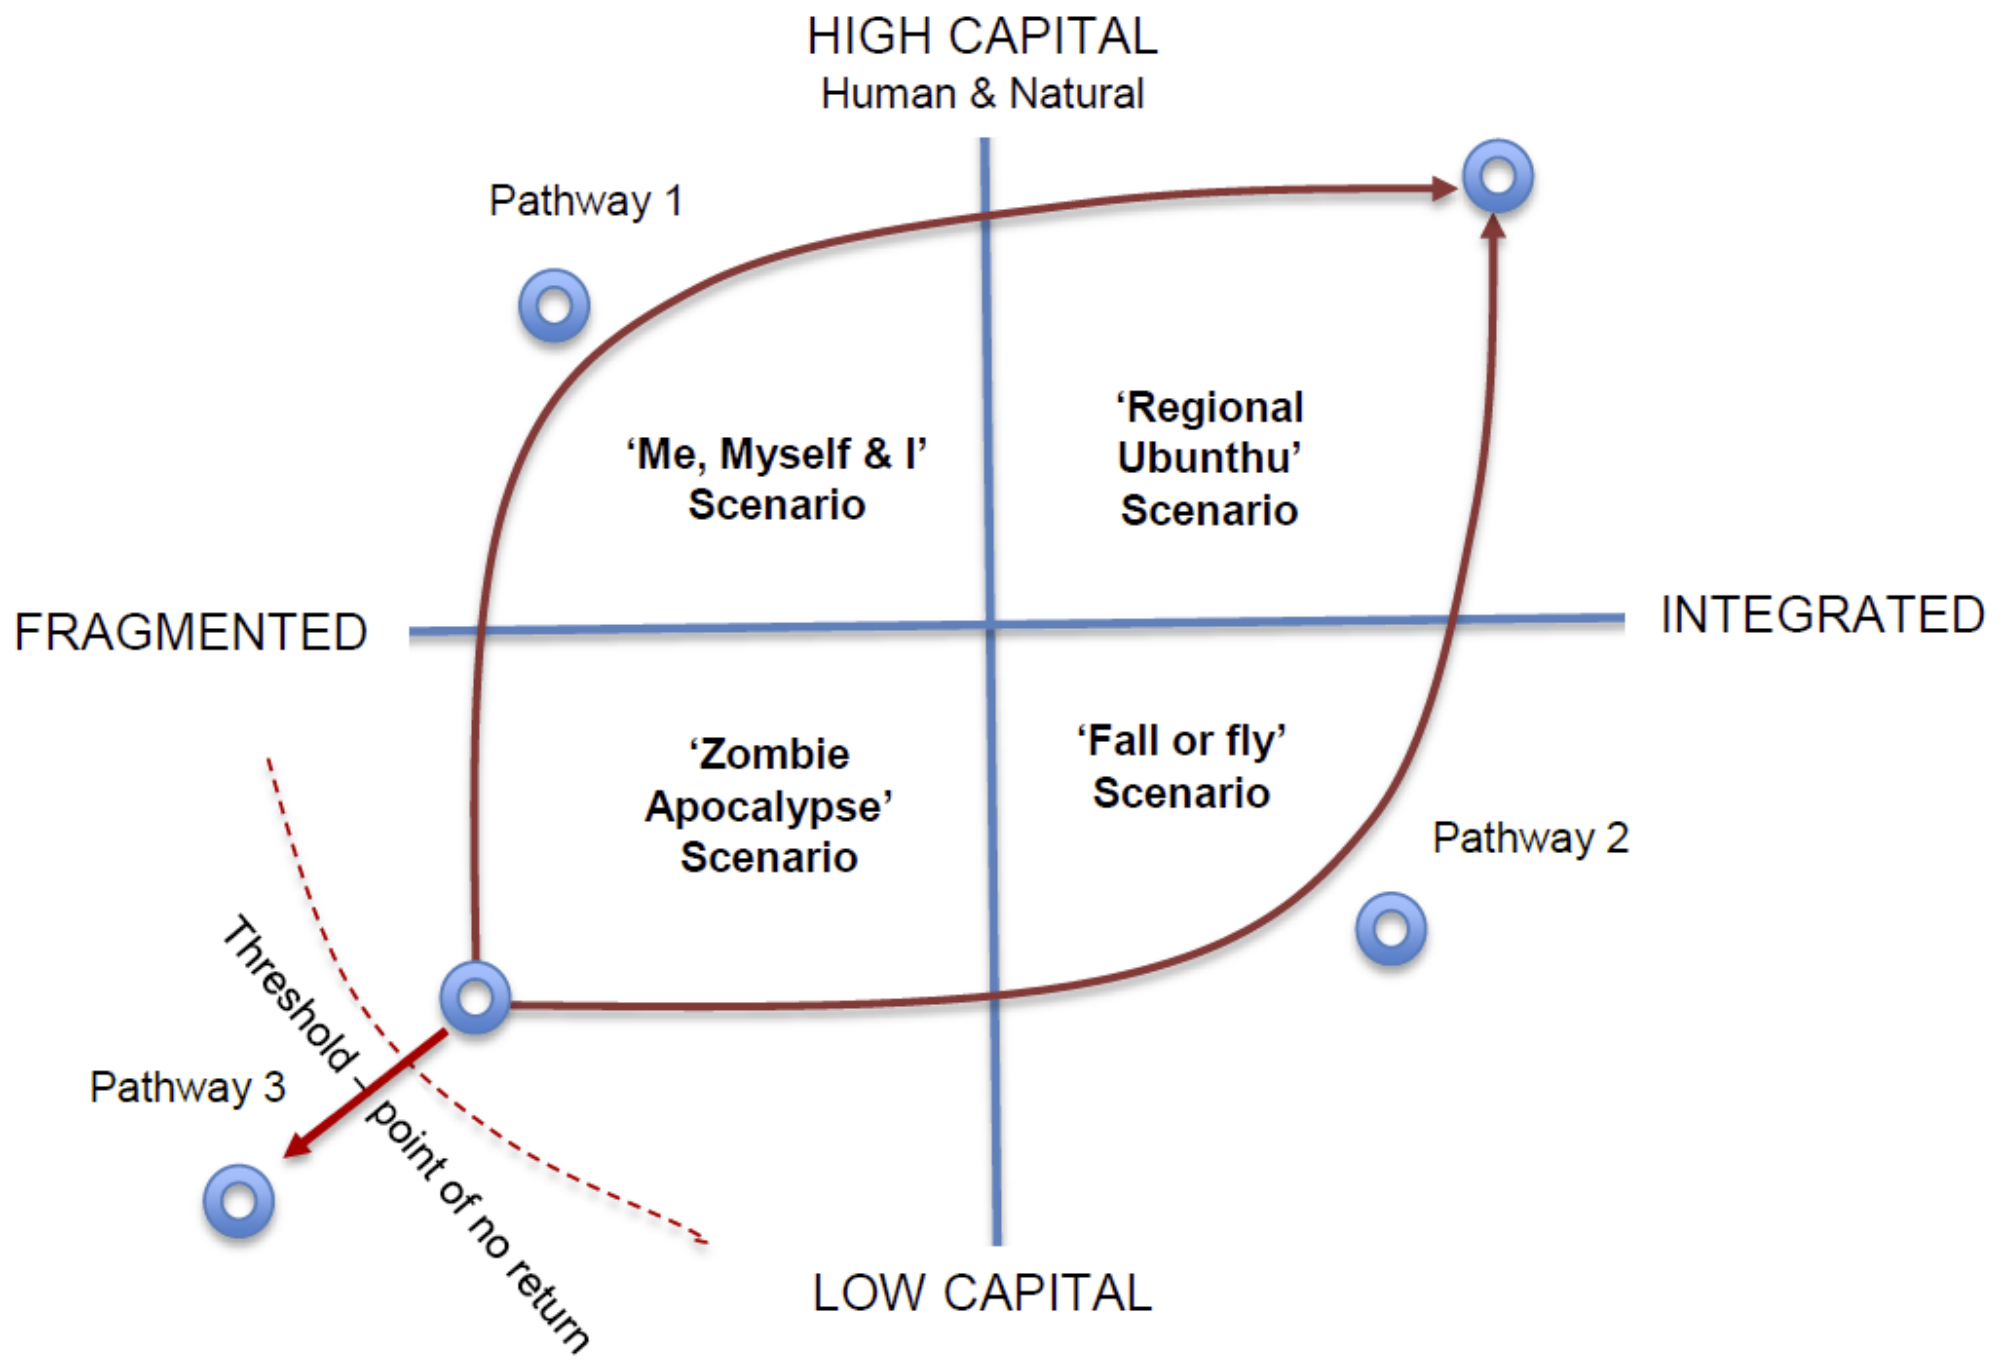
HIGH CAPITAL
Human & Natural

Pathway 1

'Me, Myself & I' Scenario

'Regional Ubunthu' Scenario

FRAGMENTED

INTEGRATED

'Zombie Apocalypse' Scenario

'Fall or fly' Scenario

Pathway 2

Threshold – point of no return

Pathway 3

LOW CAPITAL